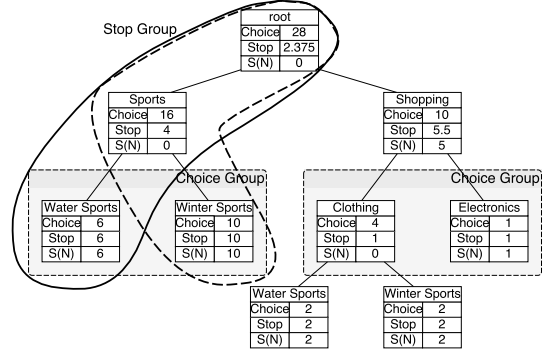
Stop Group

root

| Choice | 28 |
|---|---|
| Stop | 2.375 |
| S(N) | 0 |

Sports

| Choice | 16 |
|---|---|
| Stop | 4 |
| S(N) | 0 |

Shopping

| Choice | 10 |
|---|---|
| Stop | 5.5 |
| S(N) | 5 |

Choice Group

Water Sports

| Choice | 6 |
|---|---|
| Stop | 6 |
| S(N) | 6 |

Winter Sports

| Choice | 10 |
|---|---|
| Stop | 10 |
| S(N) | 10 |

Choice Group

Clothing

| Choice | 4 |
|---|---|
| Stop | 1 |
| S(N) | 0 |

Electronics

| Choice | 1 |
|---|---|
| Stop | 1 |
| S(N) | 1 |

Water Sports

| Choice | 2 |
|---|---|
| Stop | 2 |
| S(N) | 2 |

Winter Sports

| Choice | 2 |
|---|---|
| Stop | 2 |
| S(N) | 2 |